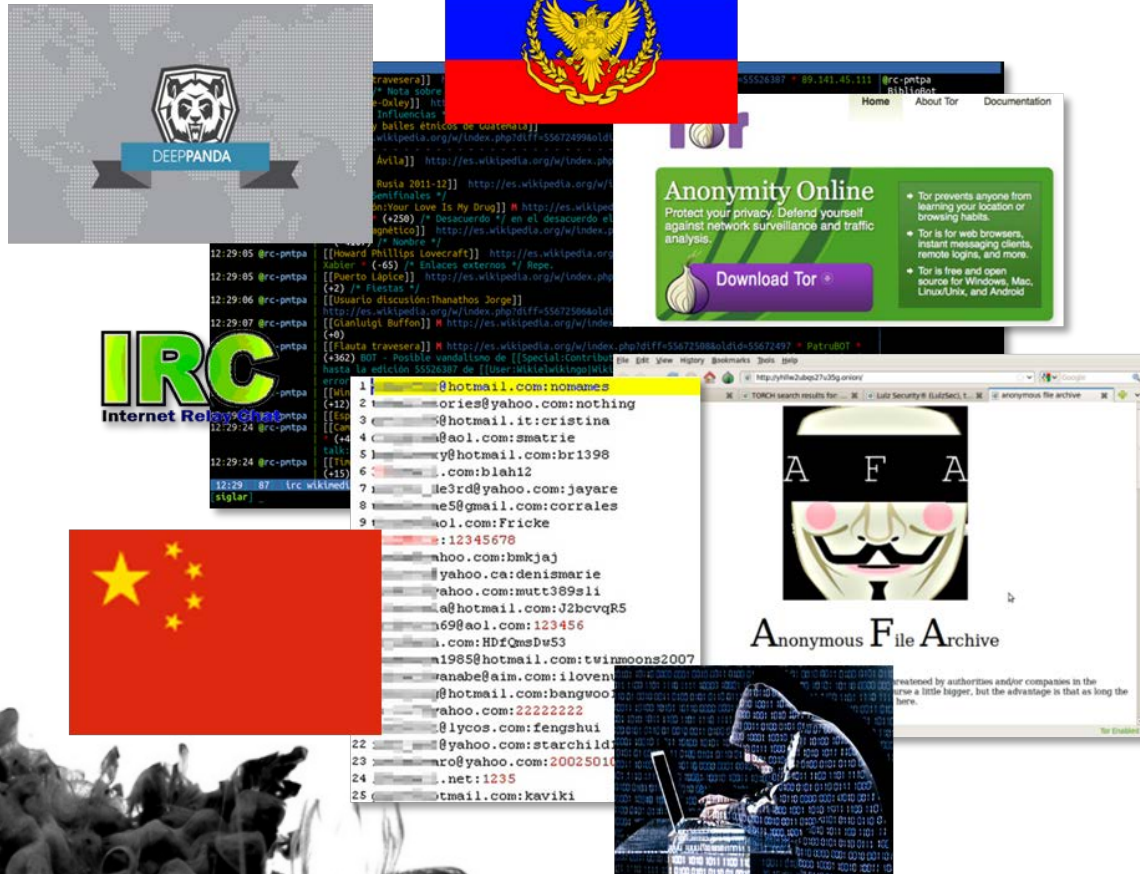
DEEPPANDA

travesera]] 55526387 * 89.141.45.111 @rc-pntpa
/* Nota sobre BiblioBot
e-Oxley]]
Influencias
y bailes étnicos de Guatemala]]
wikipedia.org/w/index.php?diff=55672499&oldid
Ávila]] http://es.wikipedia.org/w/index.php
Rusia 2011-12]] http://es.wikipedia.org/w/i
semifinales */
ón:Your Love Is My Drug]] M http://es.wikiped
(+250) /* Desacuerdo */ en el desacuerdo el
agnético]] http://es.wikipedia.org/w/index.p
/* Nombre */
12:29:05 @rc-pntpa [[Howard Phillips Lovecraft]] http://es.wikipedia.org
Xabier * (-65) /* Enlaces externos */ Repe.
12:29:05 @rc-pntpa [[Puerto Lápice]] http://es.wikipedia.org/w/index.php
(+2) /* Fiestas */
12:29:06 @rc-pntpa [[Usuario discusión:Thanathos Jorge]]
http://es.wikipedia.org/w/index.php?diff=55672506&oldid
12:29:07 @rc-pntpa [[Gianluigi Buffon]] M http://es.wikipedia.org/w/index
(+0)
[[Flauta travesera]] M http://es.wikipedia.org/w/index.php?diff=55672508&oldid=55672497 * PatruBOT *
(+362) BOT - Posible vandalismo de [[Special:Contribut
hasta la edición 55526387 de [[User:Wikielwikingo|Wiki
error
[[Win
(+12)
[[Esp
12:29:24 @rc-pntpa [[Can
(+4
talk:
12:29:24 @rc-pntpa [[Tin
(+15)
12:29 87 irc wikimedi
[siglar]

IRC
Internet Relay Chat

Home About Tor Documentation
Tor
Anonymity Online
Protect your privacy. Defend yourself against network surveillance and traffic analysis.
Download Tor
Tor prevents anyone from learning your location or browsing habits.
Tor is for web browsers, instant messaging clients, remote logins, and more.
Tor is free and open source for Windows, Mac, Linux/Unix, and Android

1 @hotmail.com:nomames
2 ories@yahoo.com:nothing
3 @hotmail.it:cristina
4 @aol.com:smatrie
5 y@hotmail.com:br1398
6 .com:blah12
7 de3rd@yahoo.com:jayare
8 me5@gmail.com:corrales
9 aol.com:Fricke
:12345678
ahoo.com:bmkjaj
yahoo.ca:denismarie
ahoo.com:mutt389sli
a@hotmail.com:J2bcvqR5
69@aol.com:123456
.com:HDfQmsDw53
1985@hotmail.com:twinmoons2007
anabe@aim.com:iloven
@hotmail.com:bangwoo
ahoo.com:22222222
@lycos.com:fengshui
22 @yahoo.com:starchild
23 ro@yahoo.com:2002501
24 .net:1235
25 tmail.com:kaviki

File Edit View History Bookmarks Tools Help
http://yhlle2ubqs27u35g.onion/
TORCH search results for: ...
Lulz Security® (LulzSec), t...
anonymous file archive
A F A
Anonymous File Archive
reatened by authorities and/or companies in the
urse a little bigger, but the advantage is that as long the
here.
Tor Enabled